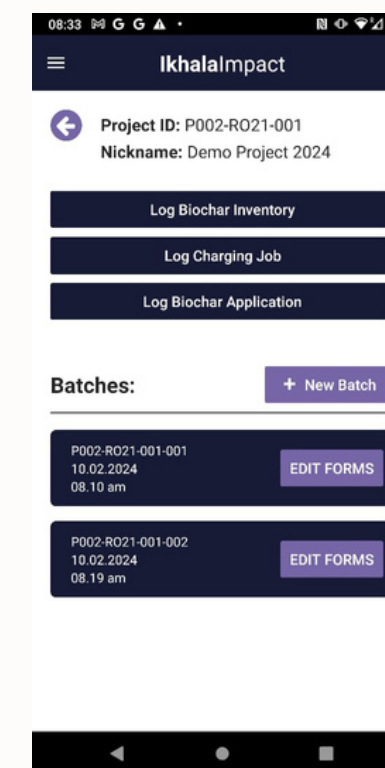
08:33 M G G A •

IkhalaImpact

Project ID: P002-RO21-001
Nickname: Demo Project 2024

Log Biochar Inventory

Log Charging Job

Log Biochar Application

Batches:

+ New Batch

P002-RO21-001-001
10.02.2024
08.10 am

EDIT FORMS

P002-RO21-001-002
10.02.2024
08.19 am

EDIT FORMS